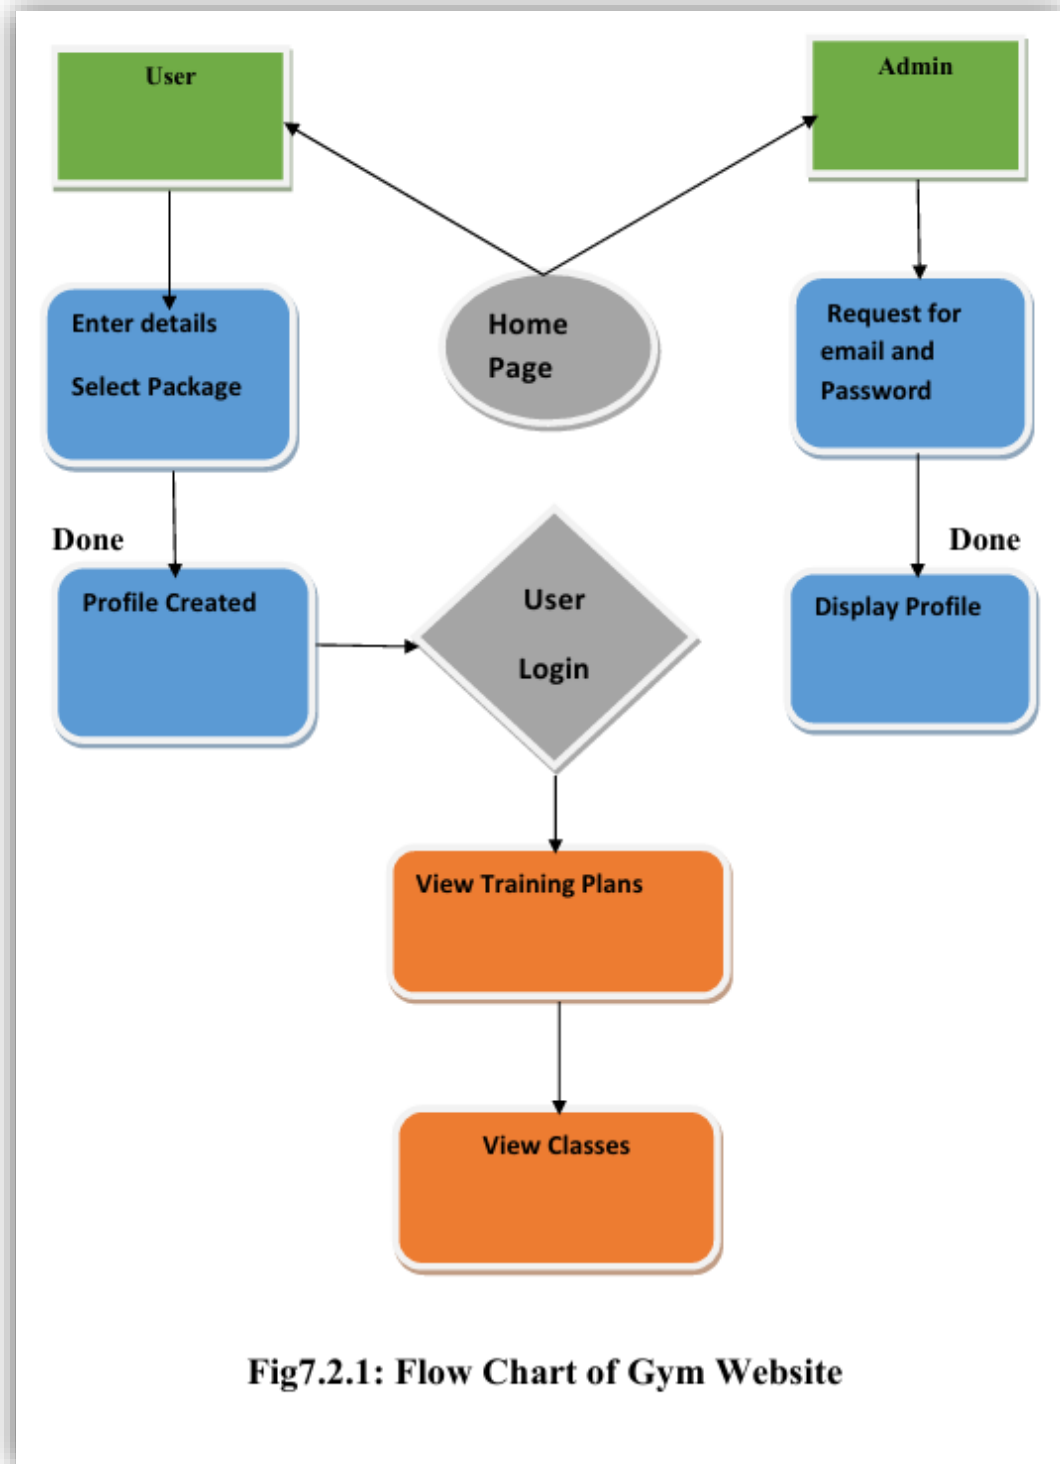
User

Admin

Home Page

Enter details

Select Package

Request for email and Password

Done

Done

Profile Created

User Login

Display Profile

View Training Plans

View Classes

Fig7.2.1: Flow Chart of Gym Website